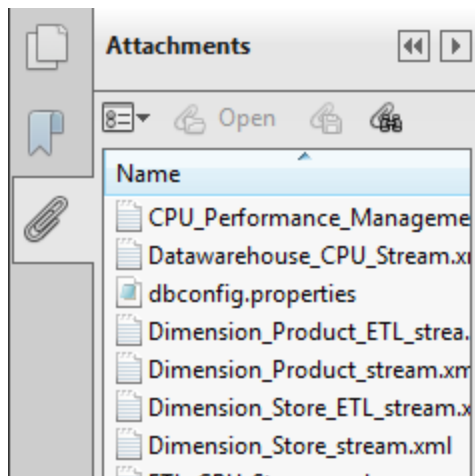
Attachments

Open

Name

CPU_Performance_Manageme

Datawarehouse_CPU_Stream.x

dbconfig.properties

Dimension_Product_ETL_strea.

Dimension_Product_stream.xm

Dimension_Store_ETL_stream.x

Dimension_Store_stream.xml

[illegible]